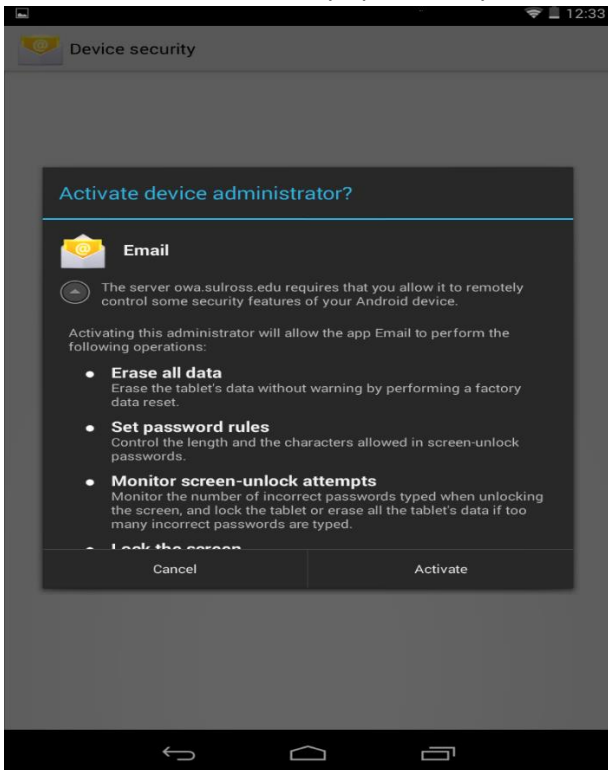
12:33

Device security

Activate device administrator?

Email

The server owa.sulross.edu requires that you allow it to remotely control some security features of your Android device.

Activating this administrator will allow the app Email to perform the following operations:

- **Erase all data**
  Erase the tablet's data without warning by performing a factory data reset.
- **Set password rules**
  Control the length and the characters allowed in screen-unlock passwords.
- **Monitor screen-unlock attempts**
  Monitor the number of incorrect passwords typed when unlocking the screen, and lock the tablet or erase all the tablet's data if too many incorrect passwords are typed.
- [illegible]

Cancel

Activate